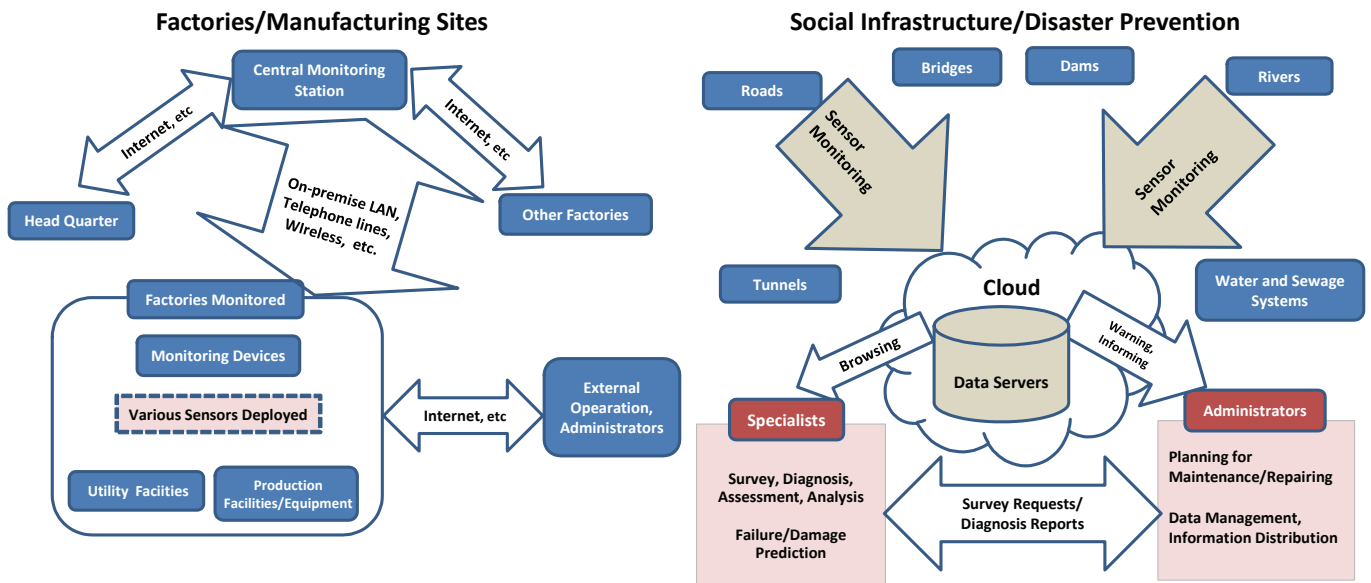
Factories/Manufacturing Sites

Central Monitoring Station

Internet, etc

Internet, etc

Head Quarter

On-premise LAN, Telephone lines, WIreless, etc.

Other Factories

Factories Monitored

Monitoring Devices

Various Sensors Deployed

Utility Faciities

Production Facilities/Equipment

Internet, etc

External Opearation, Administrators

Social Infrastructure/Disaster Prevention

Roads

Bridges

Dams

Rivers

Sensor Monitoring

Sensor Monitoring

Tunnels

Cloud

Water and Sewage Systems

Browsing

Data Servers

Warning, Informing

Specialists

Administrators

Survey, Diagnosis, Assessment, Analysis

Failure/Damage Prediction

Survey Requests/ Diagnosis Reports

Planning for Maintenance/Repairing

Data Management, Information Distribution